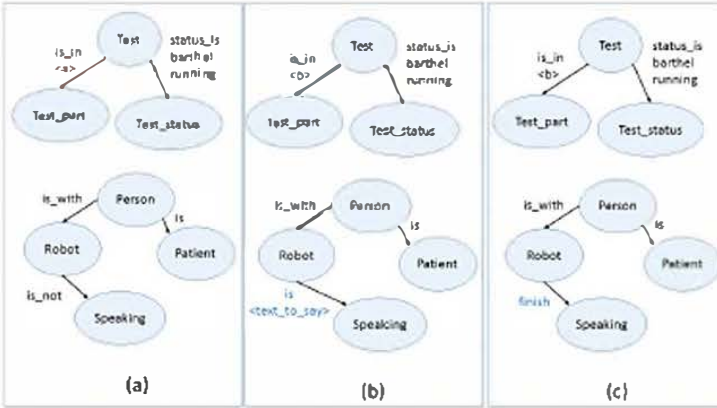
Test
is_in
<a>
status_is
barthel
running
Test_part
Test_status
is_with
Person
is
Robot
Patient
is_not
Speaking
(a)

Test
is_in
<b>
status_is
barthel
running
Test_part
Test_status
is_with
Person
is
Robot
Patient
is
<text_to_say>
Speaking
(b)

Test
is_in
<b>
status_is
barthel
running
Test_part
Test_status
is_with
Person
is
Robot
Patient
finish
Speaking
(c)